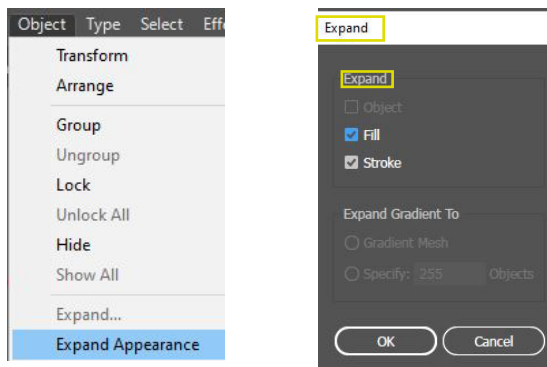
Object Type Select Effe

Transform
Arrange
Group
Ungroup
Lock
Unlock All
Hide
Show All
Expand...
Expand Appearance

Expand

Expand
Object
Fill
Stroke

Expand Gradient To
Gradient Mesh
Specify: 255 Objects

OK
Cancel